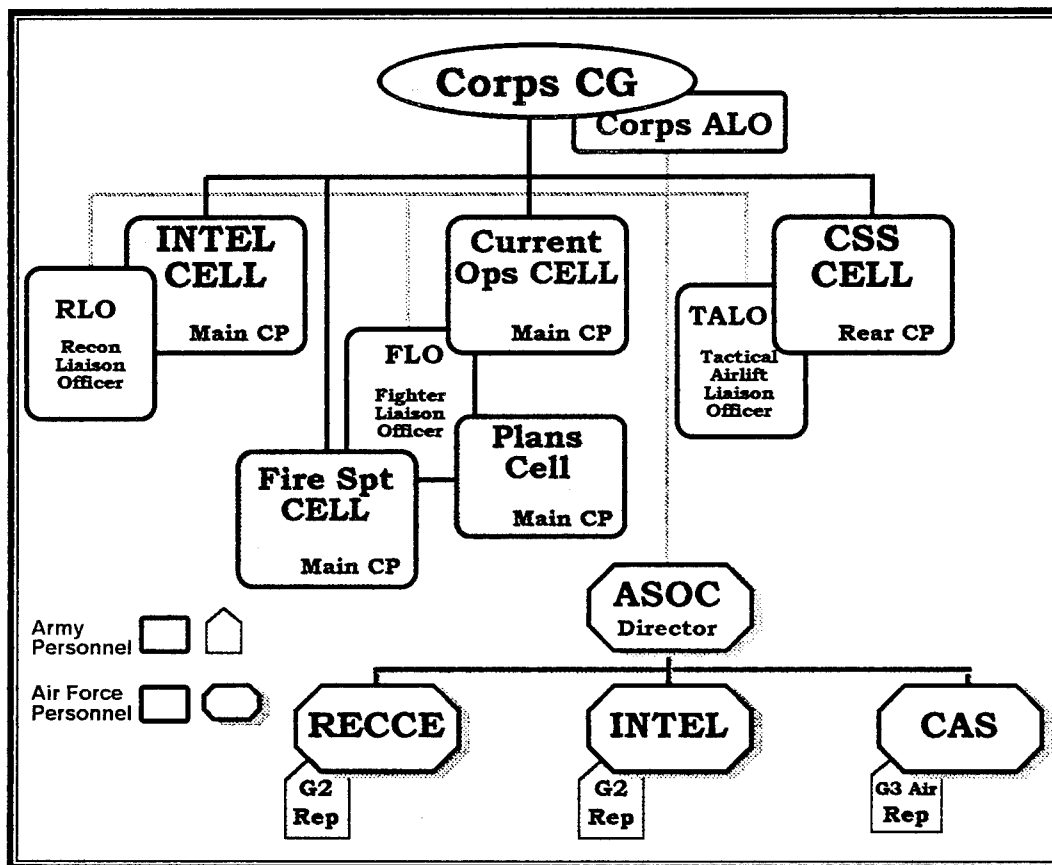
Corps CG

Corps ALO

INTEL CELL
Main CP

RLO
Recon Liaison Officer

Current Ops CELL
Main CP

FLO
Fighter Liaison Officer

CSS CELL
Rear CP

TALO
Tactical Airlift Liaison Officer

Plans Cell
Main CP

Fire Spt CELL
Main CP

ASOC
Director

Army Personnel

Air Force Personnel

RECCE
G2 Rep

INTEL
G2 Rep

CAS
G3 Air Rep